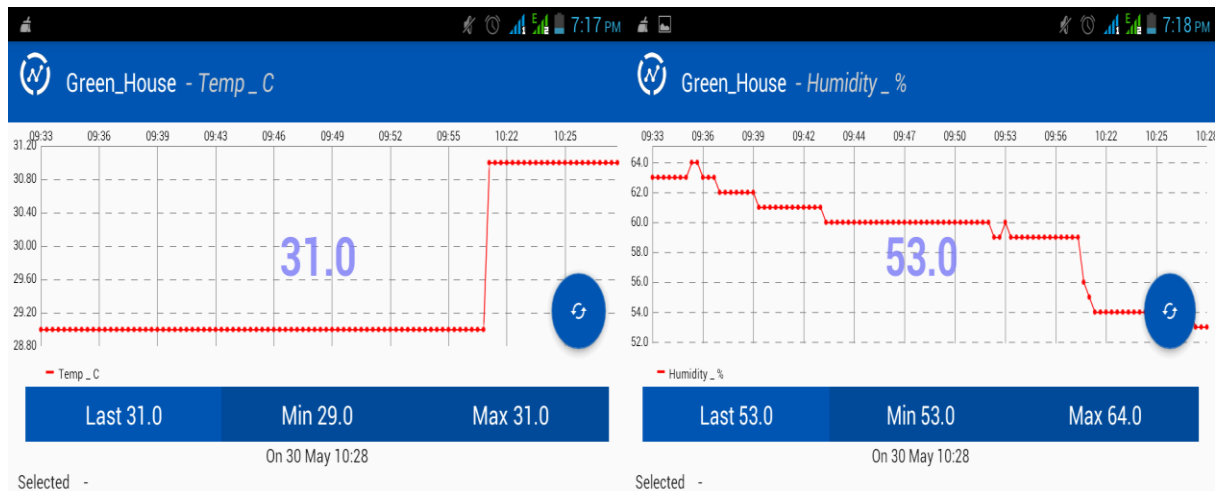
7:17 PM

Green_House - Temp _ C

09:33 09:36 09:39 09:43 09:46 09:49 09:52 09:55 10:22 10:25

31.20
30.80
30.40
30.00
29.60
29.20
28.80

31.0

Temp _ C

Last 31.0 Min 29.0 Max 31.0

On 30 May 10:28

Selected -

7:18 PM

Green_House - Humidity _ %

09:33 09:36 09:39 09:42 09:44 09:47 09:50 09:53 09:56 10:22 10:25 10:28

64.0
62.0
60.0
58.0
56.0
54.0
52.0

53.0

Humidity _ %

Last 53.0 Min 53.0 Max 64.0

On 30 May 10:28

Selected -